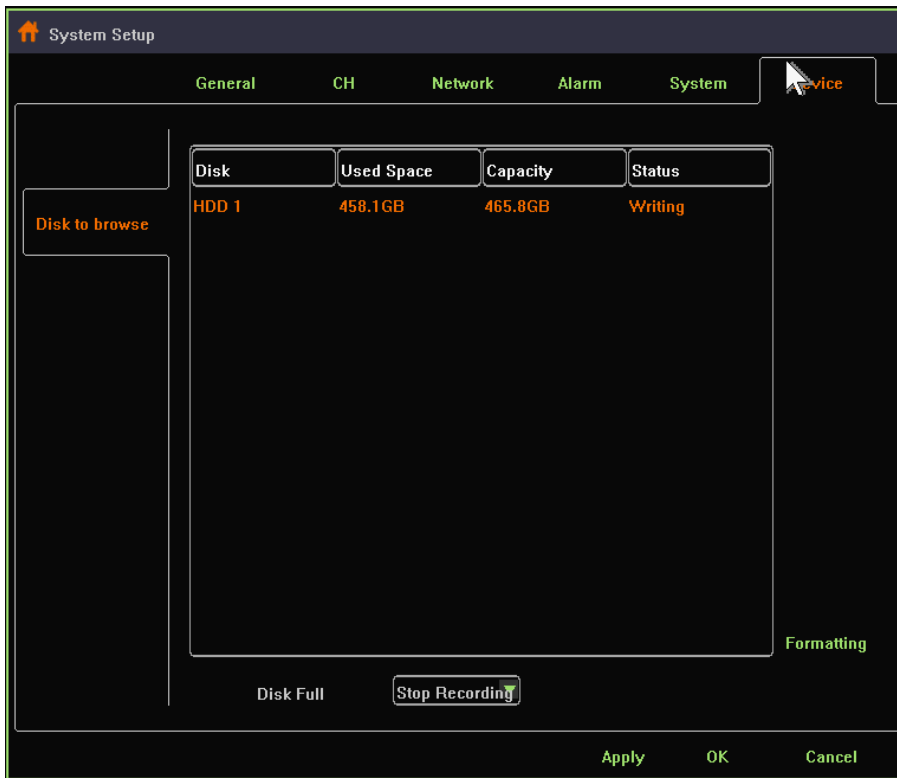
System Setup

General CH Network Alarm System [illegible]vice

Disk to browse

| Disk | Used Space | Capacity | Status |
|---|---|---|---|
| HDD 1 | 458.1GB | 465.8GB | Writing |

Formatting

Disk Full Stop Recording

Apply OK Cancel